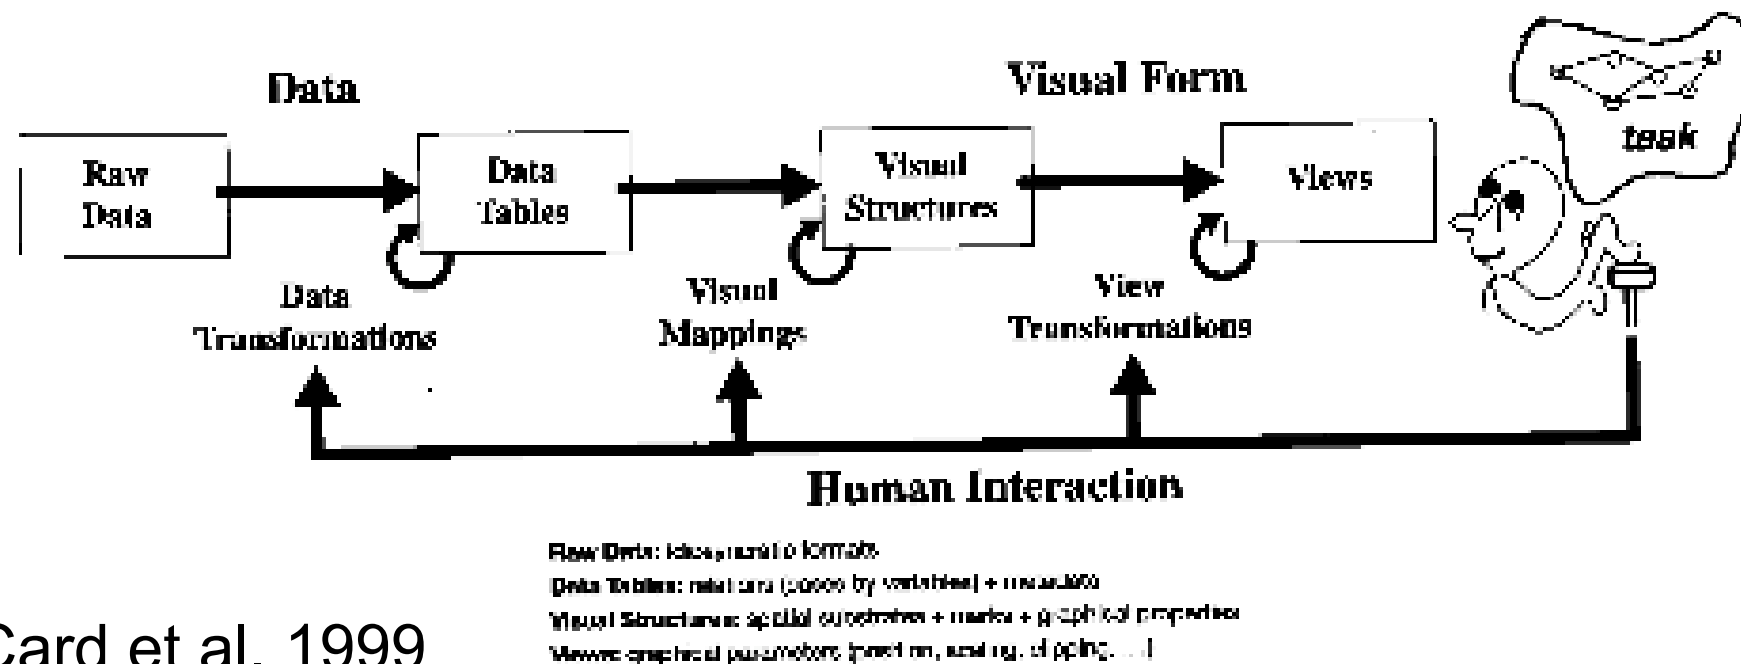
Data

Visual Form

task

Raw Data

Data Tables

Visual Structures

Views

Data Transformations

Visual Mappings

View Transformations

Human Interaction

Raw Data: idiosyncratic formats
Data Tables: relations (cases by variables) + metadata
Visual Structures: spatial substrates + marks + graphical properties
Views: graphical parameters (position, scaling, clipping, ...)

Card et al. 1999